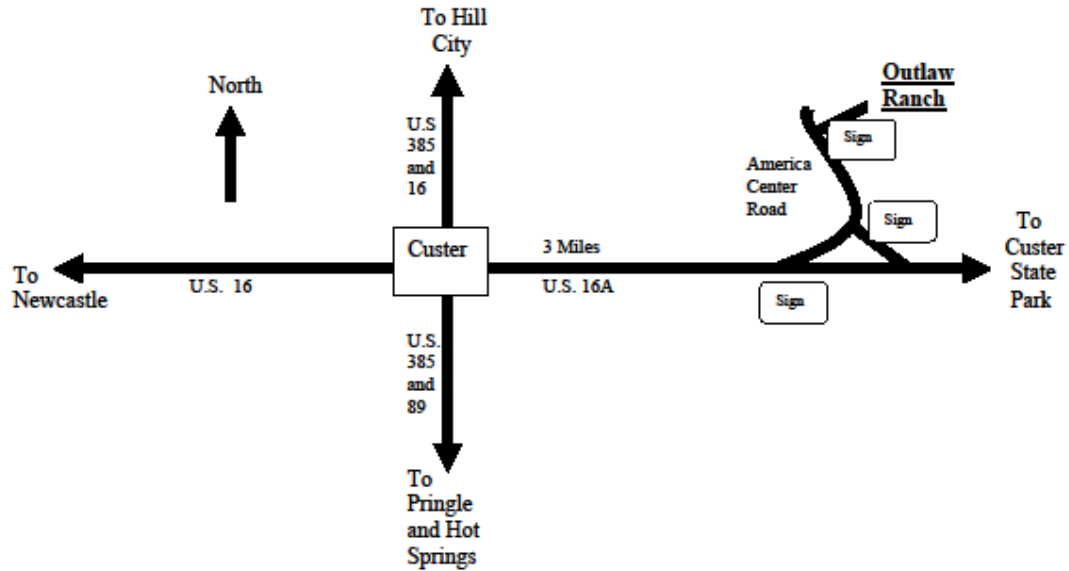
To Hill City

North

Outlaw Ranch

U.S 385 and 16

Sign

America Center Road

Sign

To Custer State Park

To Newcastle

U.S. 16

Custer

3 Miles

U.S. 16A

Sign

U.S. 385 and 89

To Pringle and Hot Springs